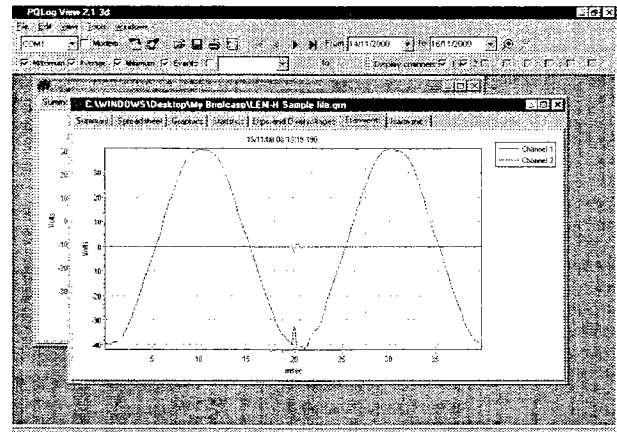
PQLog View 2.1 3d

File Edit View Tools Windows

COM1 Modem From 14/11/2000 To 16/11/2000

Maximum Average Minimum Events To Display channels

C:\WINDOWS\Desktop\My Briefcase\LEM-H Sample file.qm

Summary Spreadsheet Graphics Statistics Dips and Overvoltages Transients Harmonics

15/11/00 08:13:15.190

Channel 1
Channel 2

40
30
20
10
0
-10
-20
-30
-40

Volts

5 10 15 20 25 30 35

msec